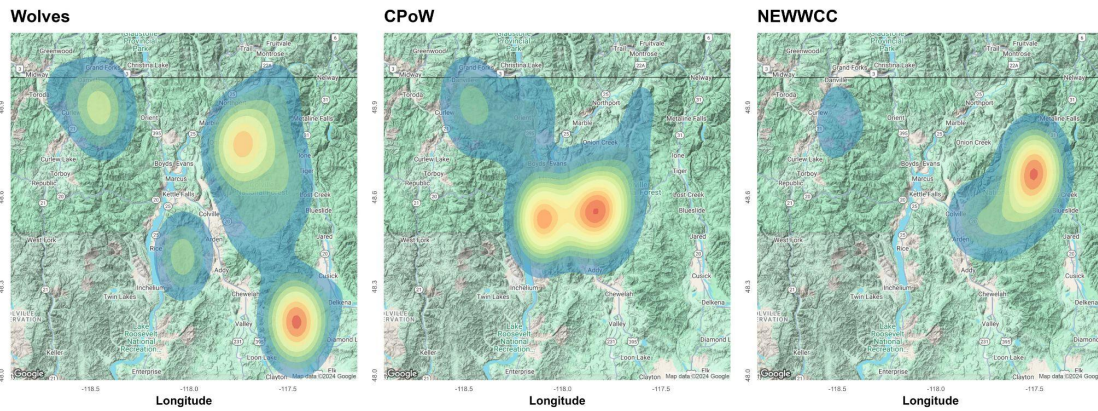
Wolves

Greenwood, Grand Forks, Christina Lake, Trail, Fruitvale, Montrose, Nelway, Midway, Toroda, Orient, Northport, Marble, Metaline Falls, Curlew Lake, Torboy, Republic, Boyds, Evans, Marcus, Kettle Falls, Onion Creek, Lost Creek, Colville, Bluecreek, West Fork, Rice, Arden, Addy, Jared, Cusick, Inchelium, Chewelah, Twin Lakes, Delkena, Lake Roosevelt National Recreation, Valley, Keller, Loon Lake, Diamond L, Enterprise, Clayton, Google, Map data ©2024 Google

48.9
48.6
48.3
48.0

-118.5 -118.0 -117.5
Longitude

CPoW

Greenwood, Grand Forks, Christina Lake, Trail, Fruitvale, Montrose, Nelway, Toroda, Northport, Marble, Metaline Falls, Curlew, Orient, Onion Creek, Ione, Boyds, Evans, Torboy, Republic, Kettle Falls, Lost Creek, Bluecreek, West Fork, Jared, Addy, Cusick, Inchelium, Chewelah, Twin Lakes, Delkena, Lake Roosevelt National Recreation, Valley, Keller, Loon Lake, Diamond Lake, Enterprise, Clayton, Elk, Google, Map data ©2024 Google

48.9
48.6
48.3
48.0

-118.5 -118.0 -117.5
Longitude

NEWWCC

Greenwood, Grand Forks, Christina Lake, Trail, Fruitvale, Montrose, Nelway, Danville, Curlew, Orient, Northport, Marble, Metaline Falls, Onion Creek, Boyds, Evans, Torboy, Republic, Kettle Falls, Colville, Bluecreek, West Fork, Rice, Arden, Jared, Addy, Cusick, Inchelium, Chewelah, Twin Lakes, Delkena, Lake Roosevelt National Recreation, Valley, Keller, Loon Lake, Diamond L, Enterprise, Clayton, Elk, Google, Map data ©2024 Google

48.9
48.6
48.3
48.0

-118.5 -118.0 -117.5
Longitude